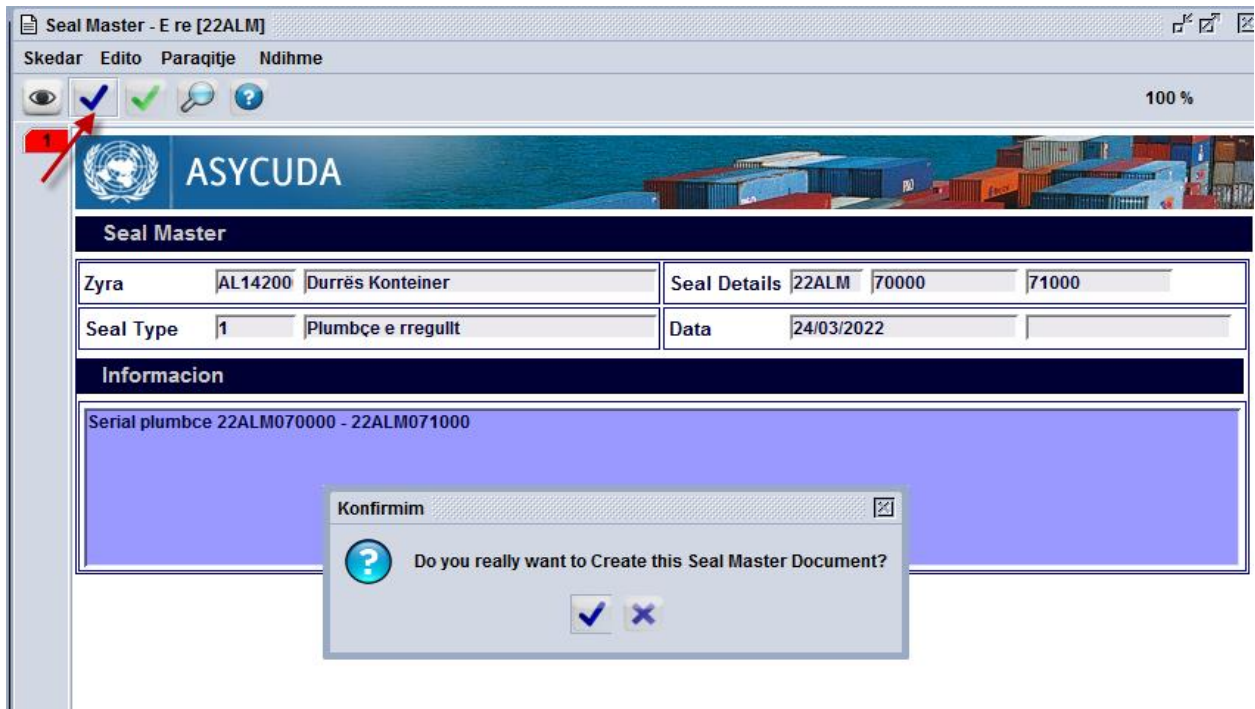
Seal Master - E re [22ALM]

Skedar Edito Paraqitje Ndihme

100 %

1

ASYCUDA

Seal Master

Zyra AL14200 Durrës Konteiner

Seal Details 22ALM 70000 71000

Seal Type 1 Plumbçe e rregullt

Data 24/03/2022

Informacion

Serial plumbce 22ALM070000 - 22ALM071000

Konfirmim

Do you really want to Create this Seal Master Document?